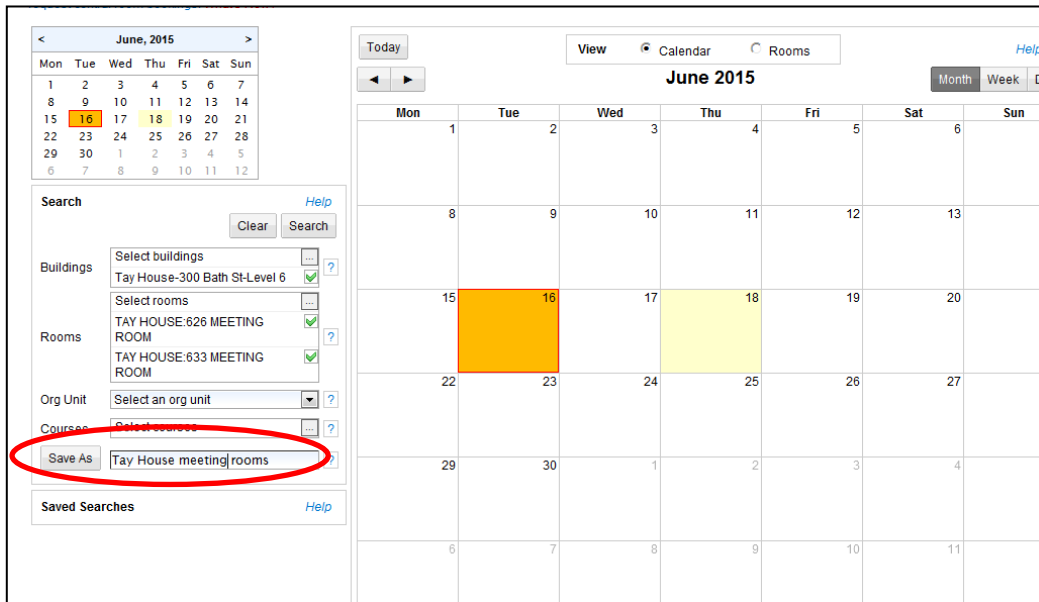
| < | | | June, 2015 | | | > |
|---|---|---|---|---|---|---|
| Mon | Tue | Wed | Thu | Fri | Sat | Sun |
| 1 | 2 | 3 | 4 | 5 | 6 | 7 |
| 8 | 9 | 10 | 11 | 12 | 13 | 14 |
| 15 | 16 | 17 | 18 | 19 | 20 | 21 |
| 22 | 23 | 24 | 25 | 26 | 27 | 28 |
| 29 | 30 | 1 | 2 | 3 | 4 | 5 |
| 6 | 7 | 8 | 9 | 10 | 11 | 12 |

Search
Help
Clear Search

Buildings
Select buildings ...
Tay House-300 Bath St-Level 6 ?

Rooms
Select rooms ...
TAY HOUSE:626 MEETING ROOM
TAY HOUSE:633 MEETING ROOM ?

Org Unit
Select an org unit ?

Courses
Select courses ?

Save As
Tay House meeting rooms ?

Saved Searches
Help

Today
View Calendar Rooms
Help
◄ ►
June 2015
Month Week D

| Mon | Tue | Wed | Thu | Fri | Sat | Sun |
|---|---|---|---|---|---|---|
| 1 | 2 | 3 | 4 | 5 | 6 | |
| 8 | 9 | 10 | 11 | 12 | 13 | |
| 15 | 16 | 17 | 18 | 19 | 20 | |
| 22 | 23 | 24 | 25 | 26 | 27 | |
| 29 | 30 | 1 | 2 | 3 | 4 | |
| 6 | 7 | 8 | 9 | 10 | 11 | |